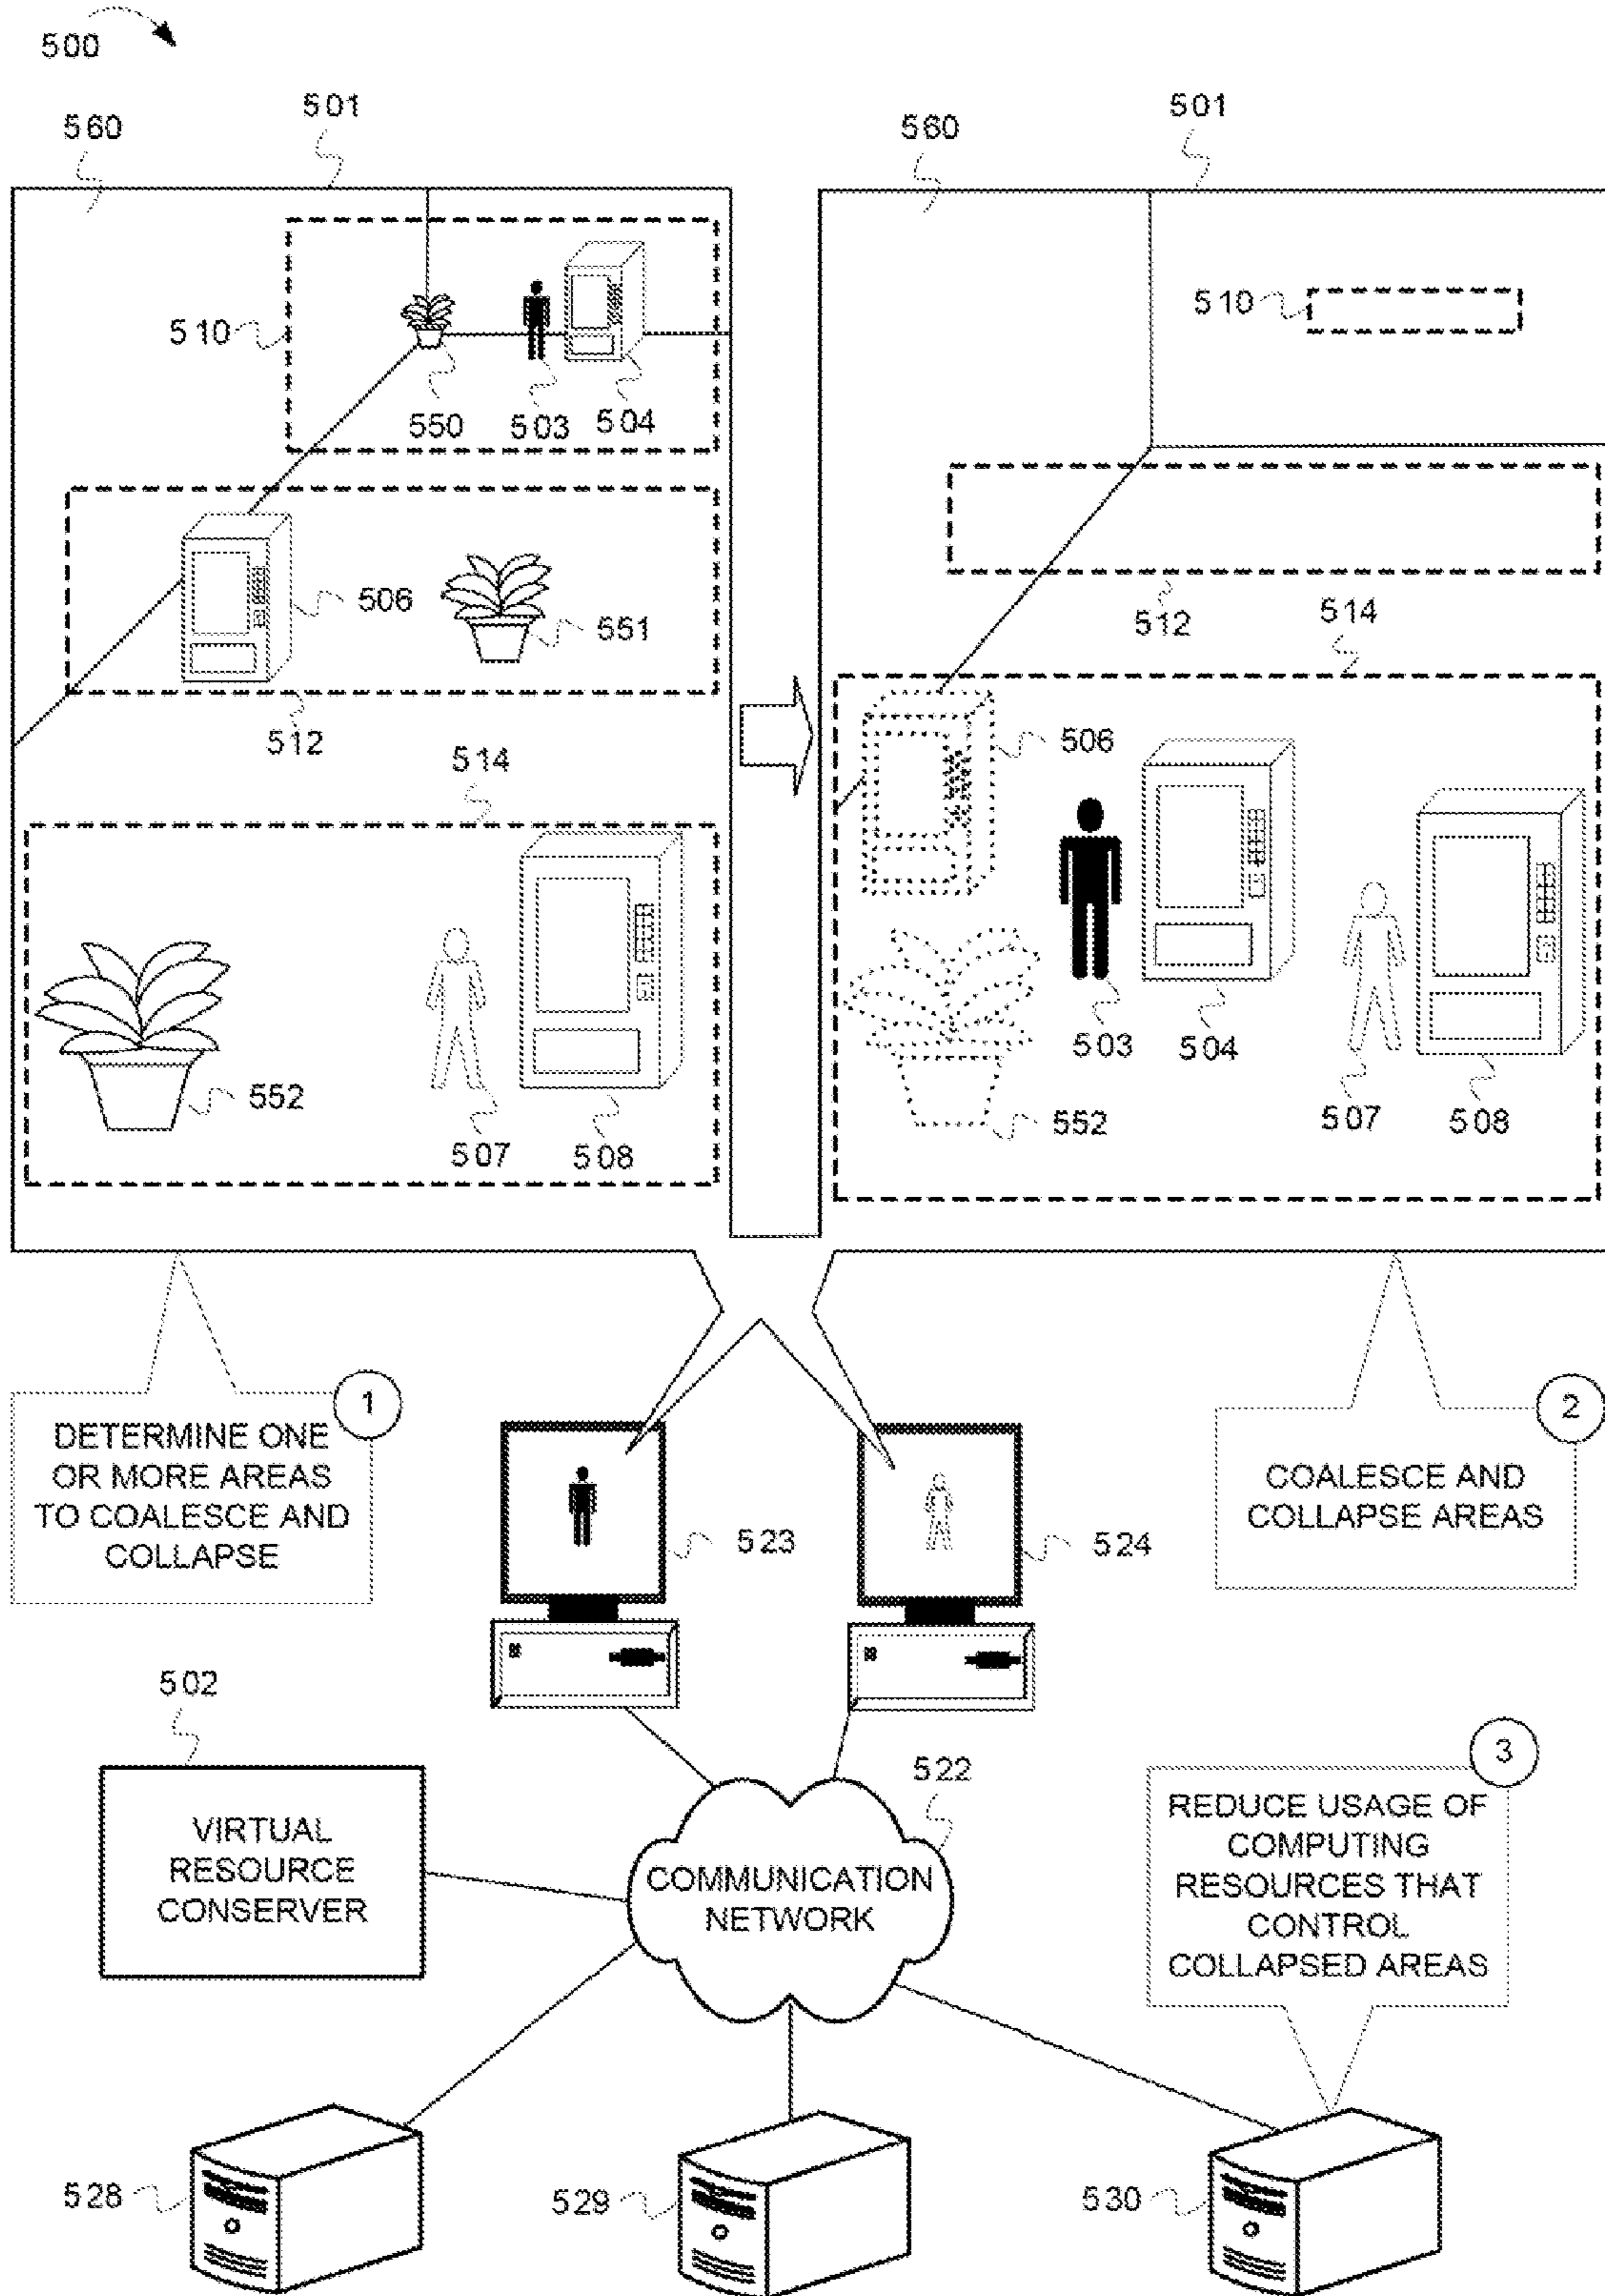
500

560

501

510

550

503

504

506

551

512

514

552

507

508

560

501

510

512

514

506

503

504

552

507

508

1
DETERMINE ONE OR MORE AREAS TO COALESCE AND COLLAPSE

523

524

2
COALESCE AND COLLAPSE AREAS

502

VIRTUAL RESOURCE CONSERVER

522

COMMUNICATION NETWORK

3
REDUCE USAGE OF COMPUTING RESOURCES THAT CONTROL COLLAPSED AREAS

528

529

530